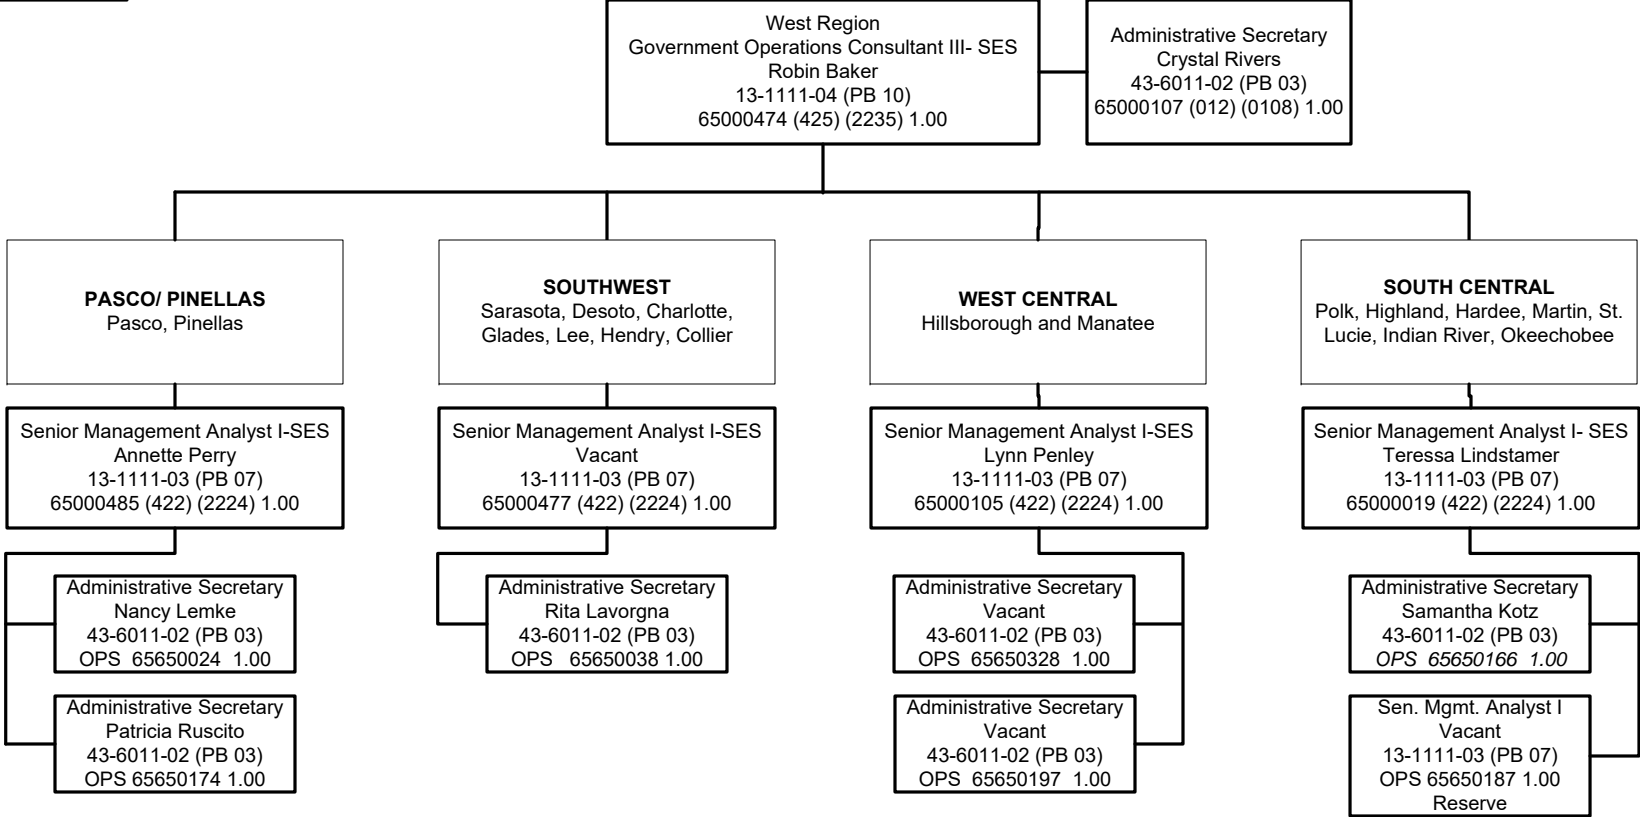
West Region
Government Operations Consultant III- SES
Robin Baker
13-1111-04 (PB 10)
65000474 (425) (2235) 1.00

Administrative Secretary
Crystal Rivers
43-6011-02 (PB 03)
65000107 (012) (0108) 1.00

**PASCO/ PINELLAS**
Pasco, Pinellas

Senior Management Analyst I-SES
Annette Perry
13-1111-03 (PB 07)
65000485 (422) (2224) 1.00

Administrative Secretary
Nancy Lemke
43-6011-02 (PB 03)
OPS 65650024 1.00

Administrative Secretary
Patricia Ruscito
43-6011-02 (PB 03)
OPS 65650174 1.00

**SOUTHWEST**
Sarasota, Desoto, Charlotte, Glades, Lee, Hendry, Collier

Senior Management Analyst I-SES
Vacant
13-1111-03 (PB 07)
65000477 (422) (2224) 1.00

Administrative Secretary
Rita Lavorgna
43-6011-02 (PB 03)
OPS 65650038 1.00

**WEST CENTRAL**
Hillsborough and Manatee

Senior Management Analyst I-SES
Lynn Penley
13-1111-03 (PB 07)
65000105 (422) (2224) 1.00

Administrative Secretary
Vacant
43-6011-02 (PB 03)
OPS 65650328 1.00

Administrative Secretary
Vacant
43-6011-02 (PB 03)
OPS 65650197 1.00

**SOUTH CENTRAL**
Polk, Highland, Hardee, Martin, St. Lucie, Indian River, Okeechobee

Senior Management Analyst I- SES
Teressa Lindstamer
13-1111-03 (PB 07)
65000019 (422) (2224) 1.00

Administrative Secretary
Samantha Kotz
43-6011-02 (PB 03)
OPS 65650166 1.00

Sen. Mgmt. Analyst I
Vacant
13-1111-03 (PB 07)
OPS 65650187 1.00
Reserve